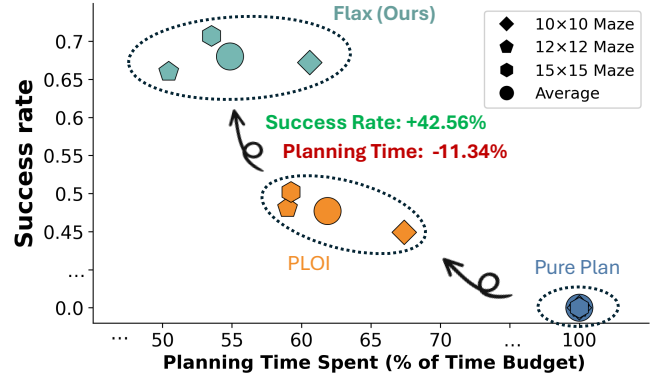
Flax (Ours)

10×10 Maze
12×12 Maze
15×15 Maze
Average

0.7
0.65
0.6
0.55
0.5
0.45
...
0.0

Success rate

Success Rate: +42.56%
Planning Time: -11.34%

PLOI

Pure Plan

... 50 55 60 65 70 ... 100

Planning Time Spent (% of Time Budget)